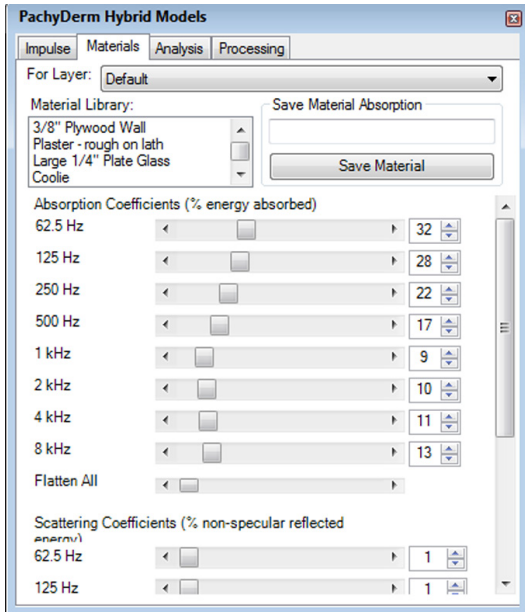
PachyDerm Hybrid Models

Impulse | Materials | Analysis | Processing

For Layer: Default

Material Library:
3/8" Plywood Wall
Plaster - rough on lath
Large 1/4" Plate Glass
Coolie

Save Material Absorption

Save Material

Absorption Coefficients (% energy absorbed)

62.5 Hz 32
125 Hz 28
250 Hz 22
500 Hz 17
1 kHz 9
2 kHz 10
4 kHz 11
8 kHz 13
Flatten All

Scattering Coefficients (% non-specular reflected energy)

62.5 Hz 1
125 Hz 1